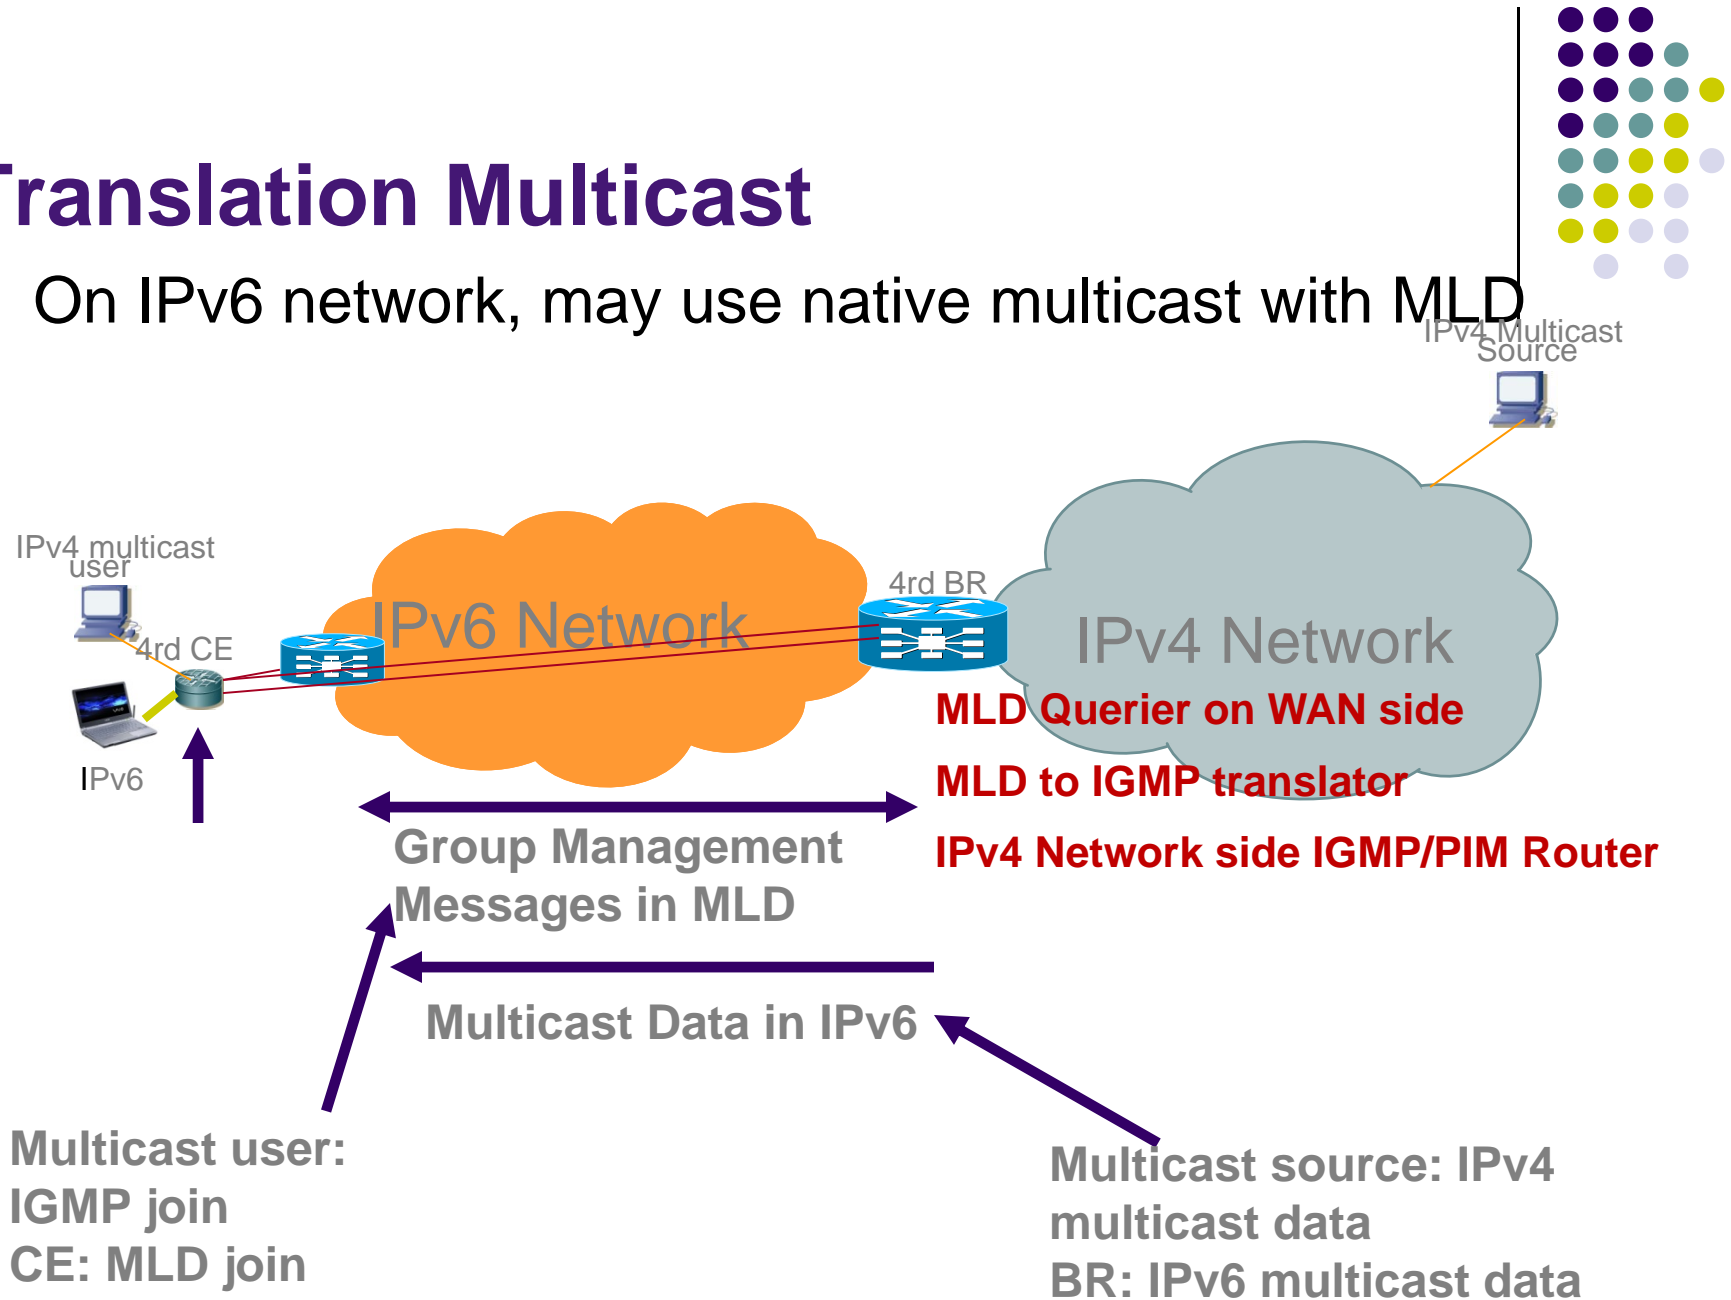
ranslation Multicast

On IPv6 network, may use native multicast with MLD

IPv4 Multicast Source

IPv4 multicast user

4rd CE

IPv6

IPv6 Network

4rd BR

IPv4 Network

MLD Querier on WAN side

MLD to IGMP translator

IPv4 Network side IGMP/PIM Router

Group Management Messages in MLD

Multicast Data in IPv6

Multicast user: IGMP join
CE: MLD join

Multicast source: IPv4 multicast data
BR: IPv6 multicast data